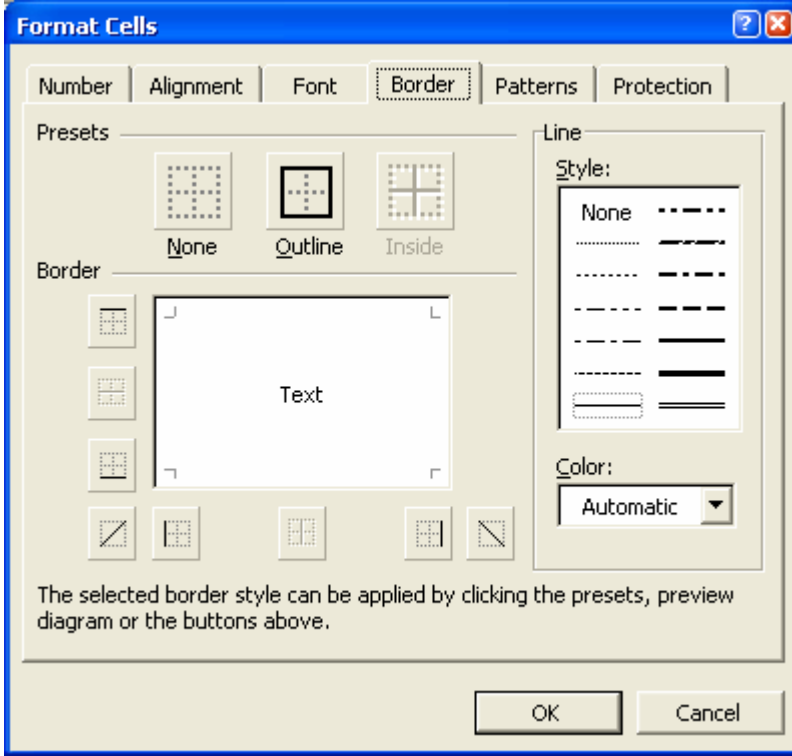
Format Cells

Number | Alignment | Font | Border | Patterns | Protection

Presets

None

Outline

Inside

Border

Text

Line

Style:

None

Color:

Automatic

The selected border style can be applied by clicking the presets, preview diagram or the buttons above.

OK

Cancel